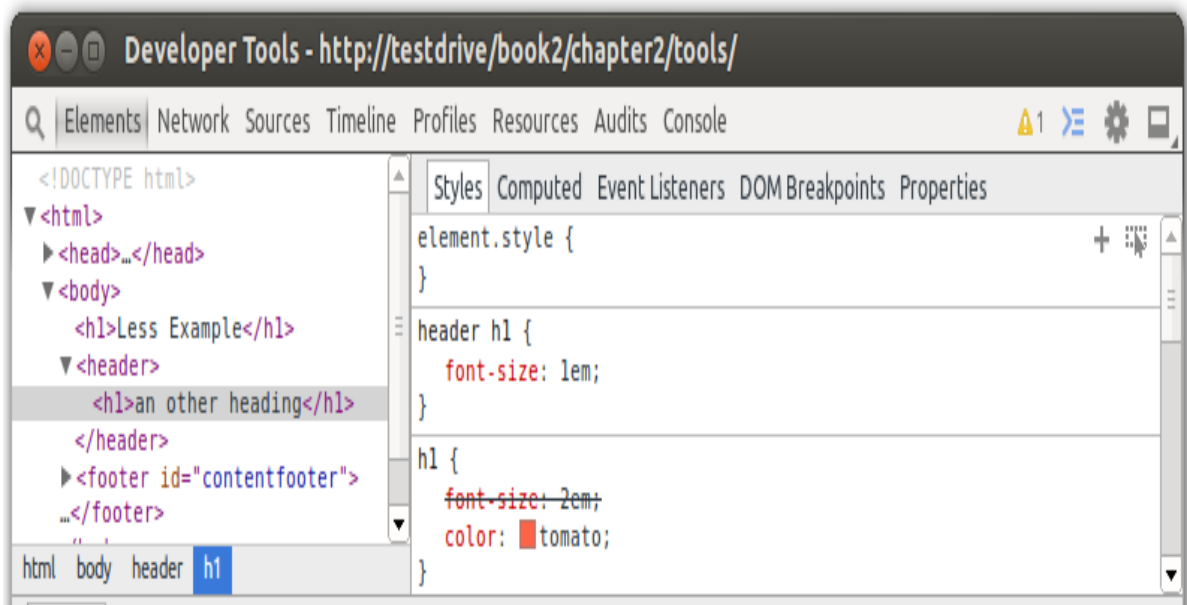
Developer Tools - http://testdrive/book2/chapter2/tools/

Elements Network Sources Timeline Profiles Resources Audits Console

1

<!DOCTYPE html>
▼<html>
▶<head>…</head>
▼<body>
<h1>Less Example</h1>
▼<header>
<h1>an other heading</h1>
</header>
▶<footer id="contentfooter">
…</footer>

html body header h1

Styles Computed Event Listeners DOM Breakpoints Properties

element.style {
}

header h1 {
font-size: 1em;
}

h1 {
~~font-size: 2em;~~
color: tomato;
}